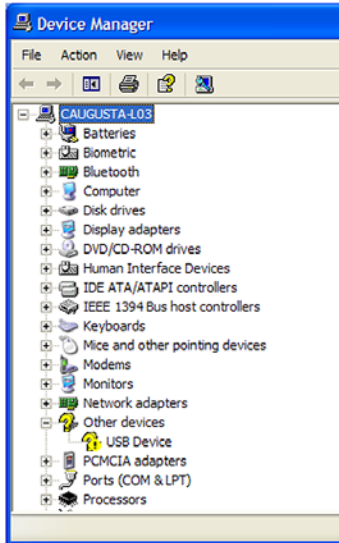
Device Manager

File Action View Help

CAUGUSTA-L03
Batteries
Biometric
Bluetooth
Computer
Disk drives
Display adapters
DVD/CD-ROM drives
Human Interface Devices
IDE ATA/ATAPI controllers
IEEE 1394 Bus host controllers
Keyboards
Mice and other pointing devices
Modems
Monitors
Network adapters
Other devices
USB Device
PCMCIA adapters
Ports (COM & LPT)
Processors